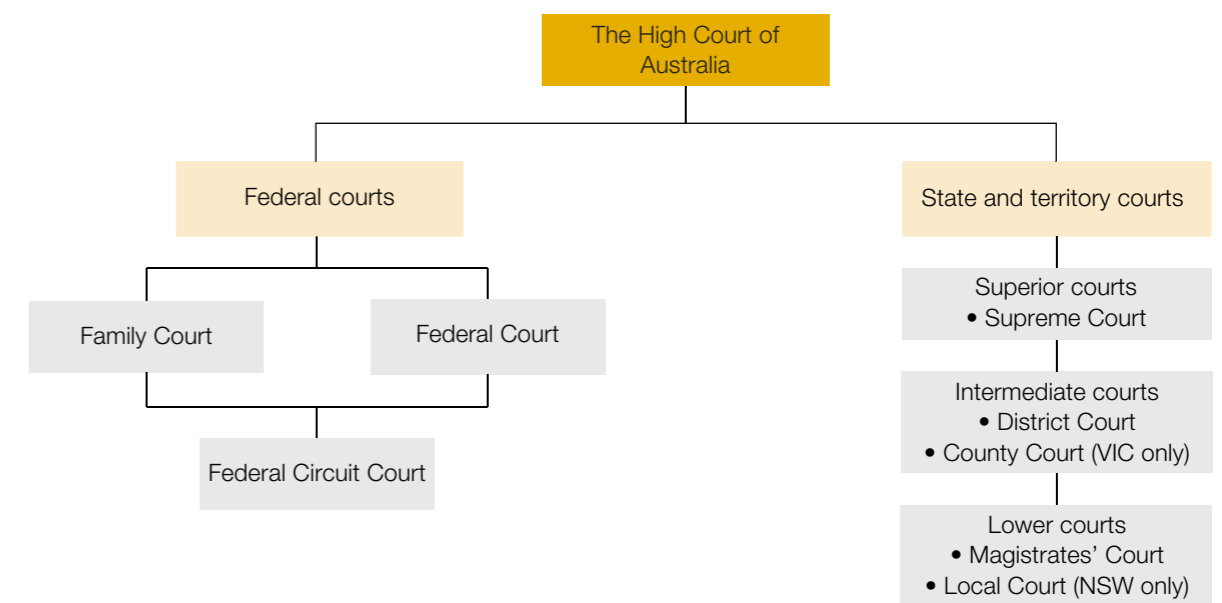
The High Court of Australia

Federal courts

State and territory courts

Family Court

Federal Court

Federal Circuit Court

Superior courts
• Supreme Court

Intermediate courts
• District Court
• County Court (VIC only)

Lower courts
• Magistrates' Court
• Local Court (NSW only)